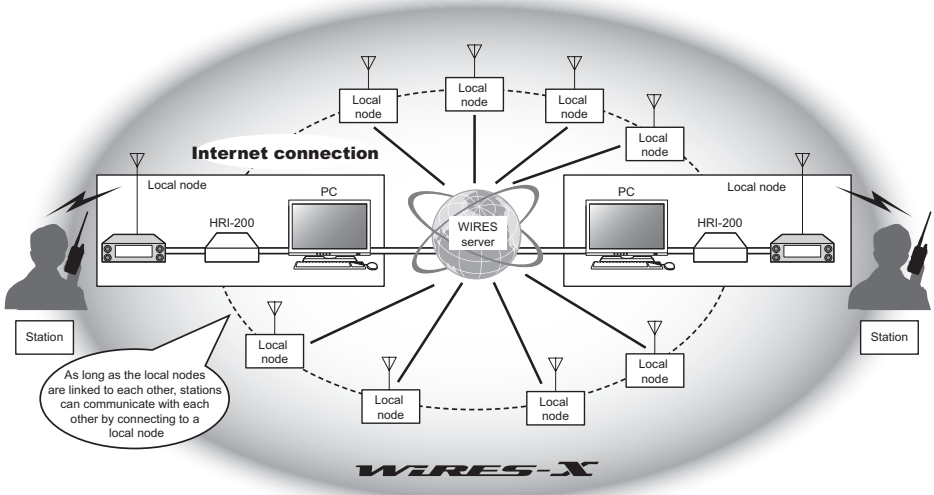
Local node

Local node

Local node

Local node

Internet connection

Local node

PC

HRI-200

WIRES server

PC

Local node

HRI-200

Station

Station

Local node

Local node

Local node

Local node

Local node

As long as the local nodes are linked to each other, stations can communicate with each other by connecting to a local node

WIRES-X